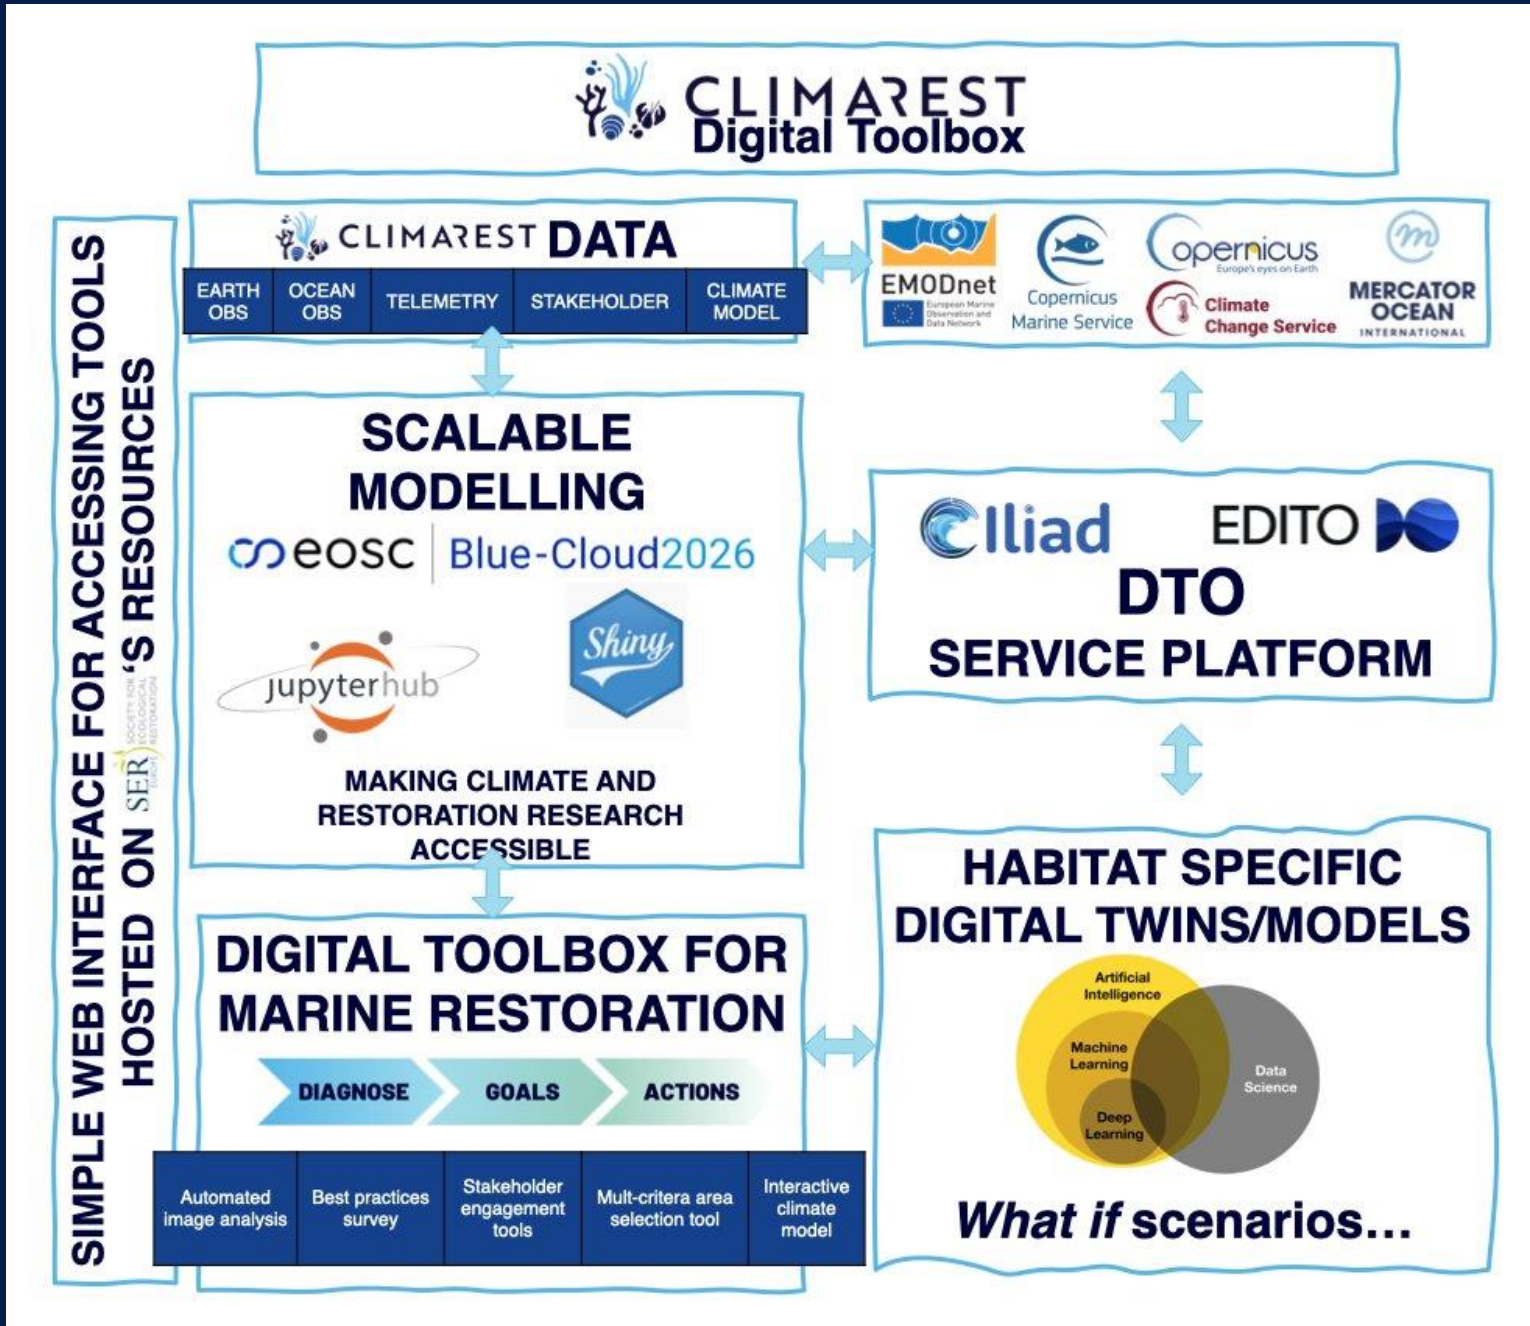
CLIMAREST
Digital Toolbox

SIMPLE WEB INTERFACE FOR ACCESSING TOOLS
HOSTED ON SER SOCIETY FOR ECOLOGICAL RESTORATION EUROPE 'S RESOURCES

CLIMAREST DATA

| EARTH OBS | OCEAN OBS | TELEMETRY | STAKEHOLDER | CLIMATE MODEL |
|---|---|---|---|---|

EMODnet European Marine Observation and Data Network
Copernicus Marine Service
Copernicus Europe's eyes on Earth
Climate Change Service
MERCATOR OCEAN INTERNATIONAL

SCALABLE MODELLING
eosc | Blue-Cloud2026
jupyterhub
Shiny
MAKING CLIMATE AND RESTORATION RESEARCH ACCESSIBLE

Iliad EDITO
DTO
SERVICE PLATFORM

DIGITAL TOOLBOX FOR MARINE RESTORATION
DIAGNOSE GOALS ACTIONS

| Automated image analysis | Best practices survey | Stakeholder engagement tools | Mult-critera area selection tool | Interactive climate model |
|---|---|---|---|---|

HABITAT SPECIFIC DIGITAL TWINS/MODELS
Artificial Intelligence
Machine Learning
Deep Learning
Data Science
What if scenarios...